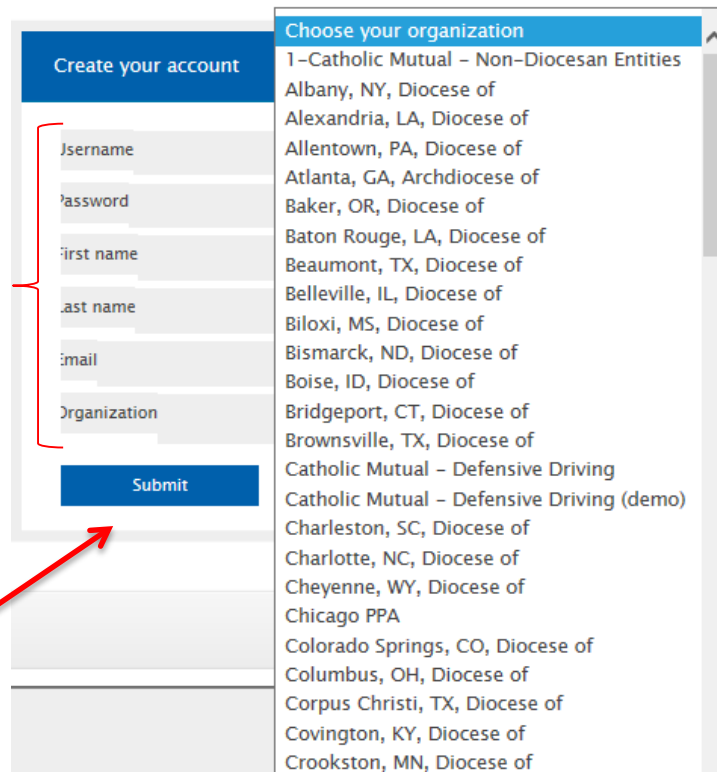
Create your account

Jsername

Password

First name

Last name

Email

Organization

Submit

Choose your organization
1-Catholic Mutual - Non-Diocesan Entities
Albany, NY, Diocese of
Alexandria, LA, Diocese of
Allentown, PA, Diocese of
Atlanta, GA, Archdiocese of
Baker, OR, Diocese of
Baton Rouge, LA, Diocese of
Beaumont, TX, Diocese of
Belleville, IL, Diocese of
Biloxi, MS, Diocese of
Bismarck, ND, Diocese of
Boise, ID, Diocese of
Bridgeport, CT, Diocese of
Brownsville, TX, Diocese of
Catholic Mutual - Defensive Driving
Catholic Mutual - Defensive Driving (demo)
Charleston, SC, Diocese of
Charlotte, NC, Diocese of
Cheyenne, WY, Diocese of
Chicago PPA
Colorado Springs, CO, Diocese of
Columbus, OH, Diocese of
Corpus Christi, TX, Diocese of
Covington, KY, Diocese of
Crookston, MN, Diocese of